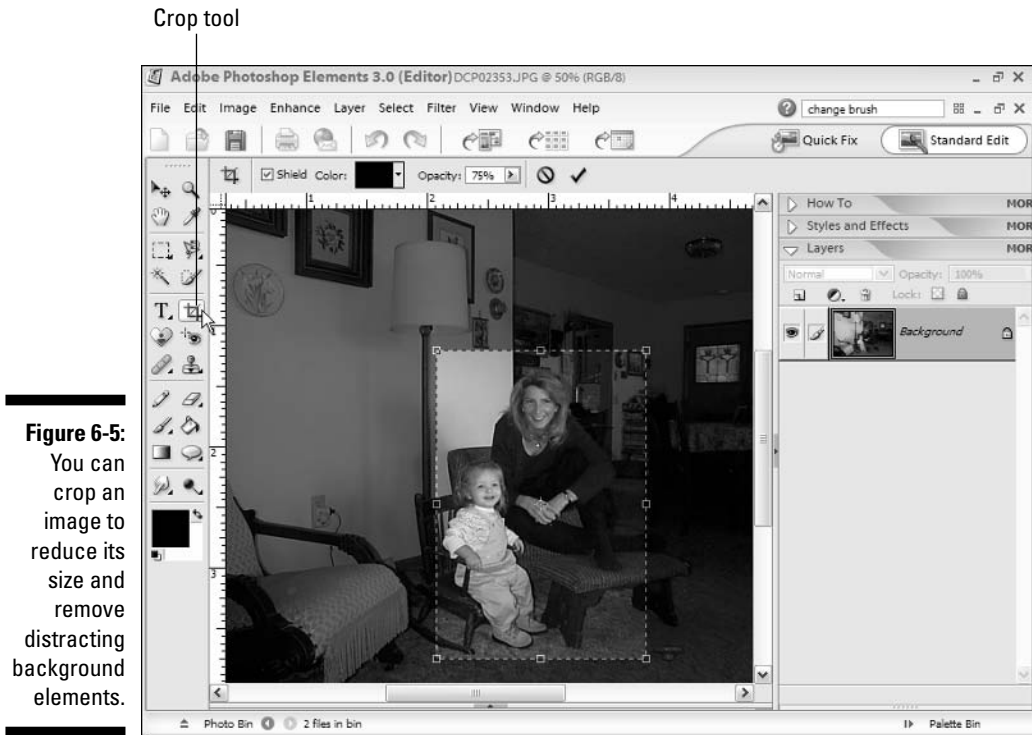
Crop tool

Adobe Photoshop Elements 3.0 (Editor) DCP02353.JPG @ 50% (RGB/8)

File Edit Image Enhance Layer Select Filter View Window Help

change brush

Quick Fix

Standard Edit

Shield Color: Opacity: 75%

How To MOR

Styles and Effects MOR

Layers MOR

Normal Opacity: 100%

Lock:

Background

1 2 3 4

1 2 3

Photo Bin 2 files in bin

Palette Bin

**Figure 6-5:** You can crop an image to reduce its size and remove distracting background elements.